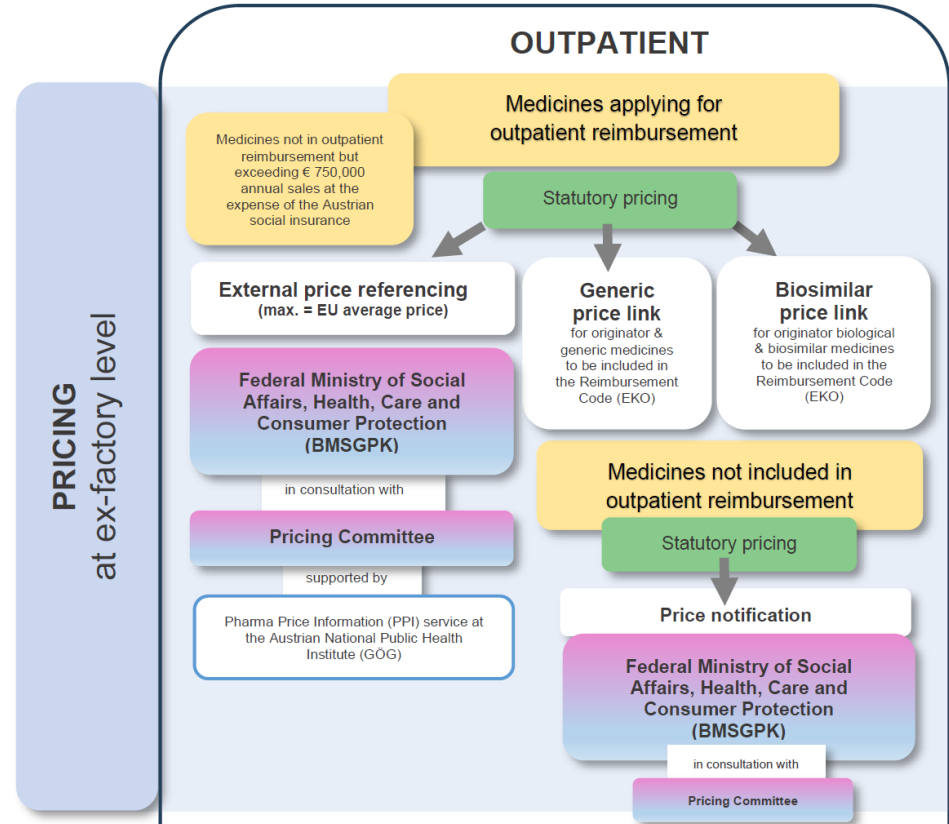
OUTPATIENT

PRICING
at ex-factory level

Medicines applying for outpatient reimbursement

Medicines not in outpatient reimbursement but exceeding € 750,000 annual sales at the expense of the Austrian social insurance

Statutory pricing

External price referencing
(max. = EU average price)

Generic price link
for originator & generic medicines to be included in the Reimbursement Code (EKO)

Biosimilar price link
for originator biological & biosimilar medicines to be included in the Reimbursement Code (EKO)

Federal Ministry of Social Affairs, Health, Care and Consumer Protection (BMSGPK)

in consultation with

Pricing Committee

supported by

Pharma Price Information (PPI) service at the Austrian National Public Health Institute (GÖG)

Medicines not included in outpatient reimbursement

Statutory pricing

Price notification

Federal Ministry of Social Affairs, Health, Care and Consumer Protection (BMSGPK)

in consultation with

Pricing Committee